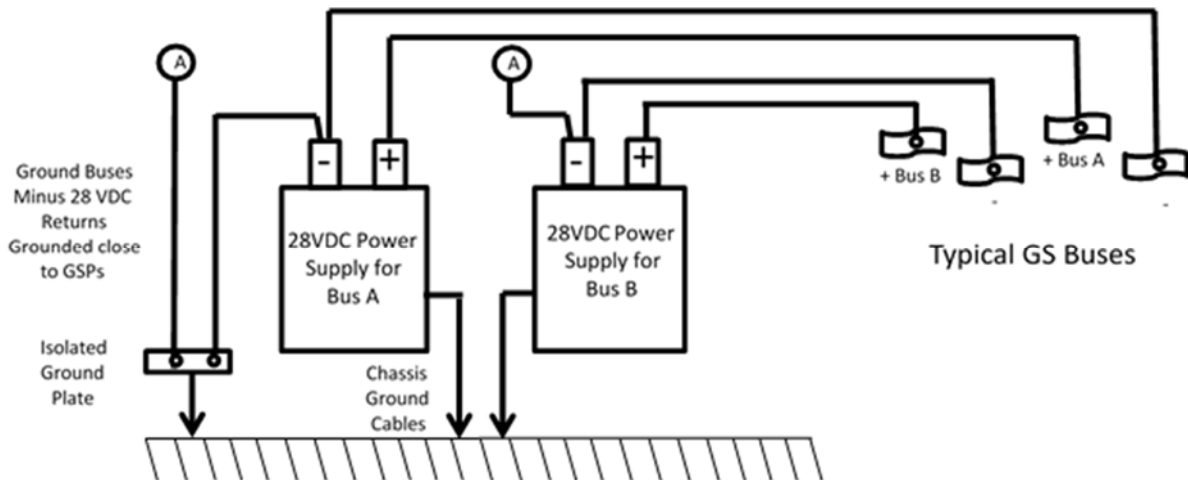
A

A

Ground Buses Minus 28 VDC Returns Grounded close to GSPs

-

+

28VDC Power Supply for Bus A

-

+

28VDC Power Supply for Bus B

+ Bus B

-

+ Bus A

-

Typical GS Buses

Isolated Ground Plate

Chassis Ground Cables